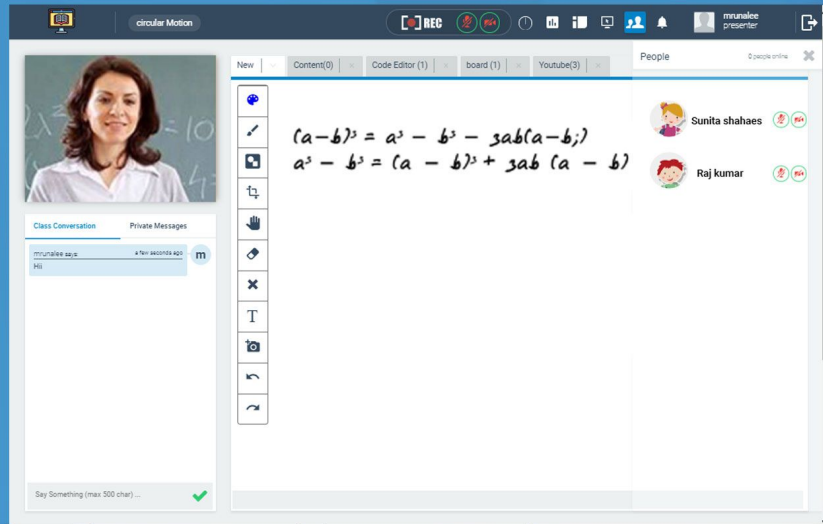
circular Motion

REC

mrunalee
presenter

New

Content(0)

Code Editor (1)

board (1)

Youtube(3)

People

0 people online

Sunita shahaes

Raj kumar

$(a-b)^3 = a^3 - b^3 - 3ab(a-b;)$
$a^3 - b^3 = (a - b)^3 + 3ab (a - b)$

T

Class Conversation

Private Messages

mrunalee says

a few seconds ago

Hii

m

Say Something (max 500 char) ...